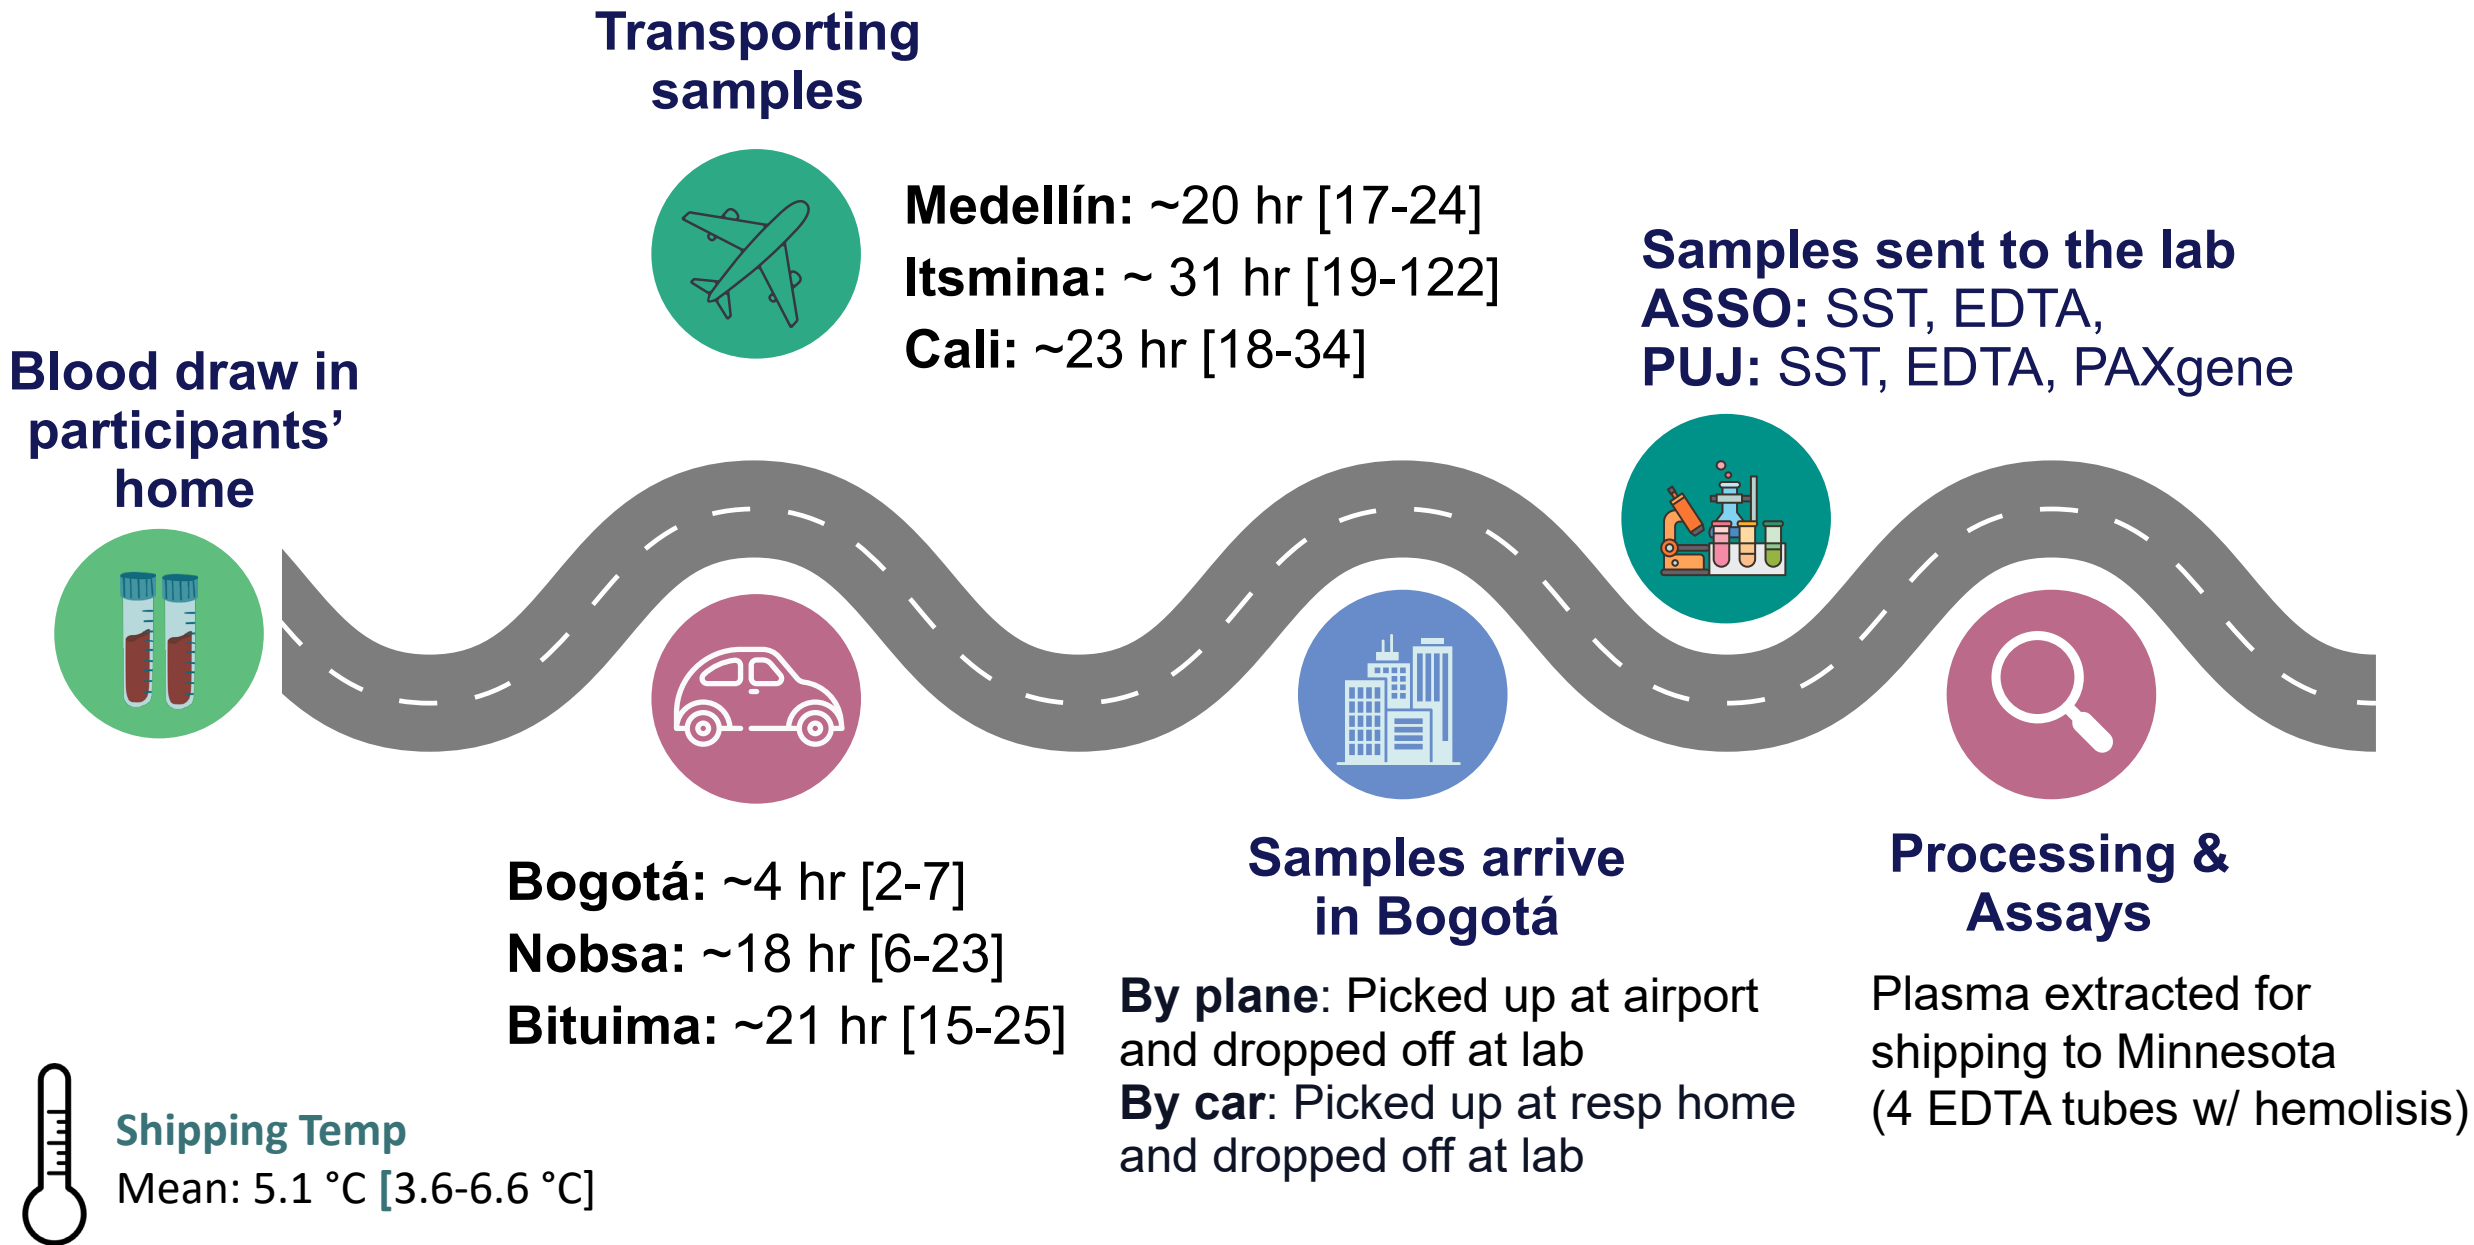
Transporting samples

Medellín: ~20 hr [17-24]
Itsmina: ~ 31 hr [19-122]
Cali: ~23 hr [18-34]

Samples sent to the lab
ASSO: SST, EDTA,
PUJ: SST, EDTA, PAXgene

Blood draw in participants' home

Bogotá: ~4 hr [2-7]
Nobsa: ~18 hr [6-23]
Bituima: ~21 hr [15-25]

Samples arrive in Bogotá

By plane: Picked up at airport and dropped off at lab
By car: Picked up at resp home and dropped off at lab

Processing & Assays

Plasma extracted for shipping to Minnesota (4 EDTA tubes w/ hemolisis)

Shipping Temp
Mean: 5.1 °C [3.6-6.6 °C]